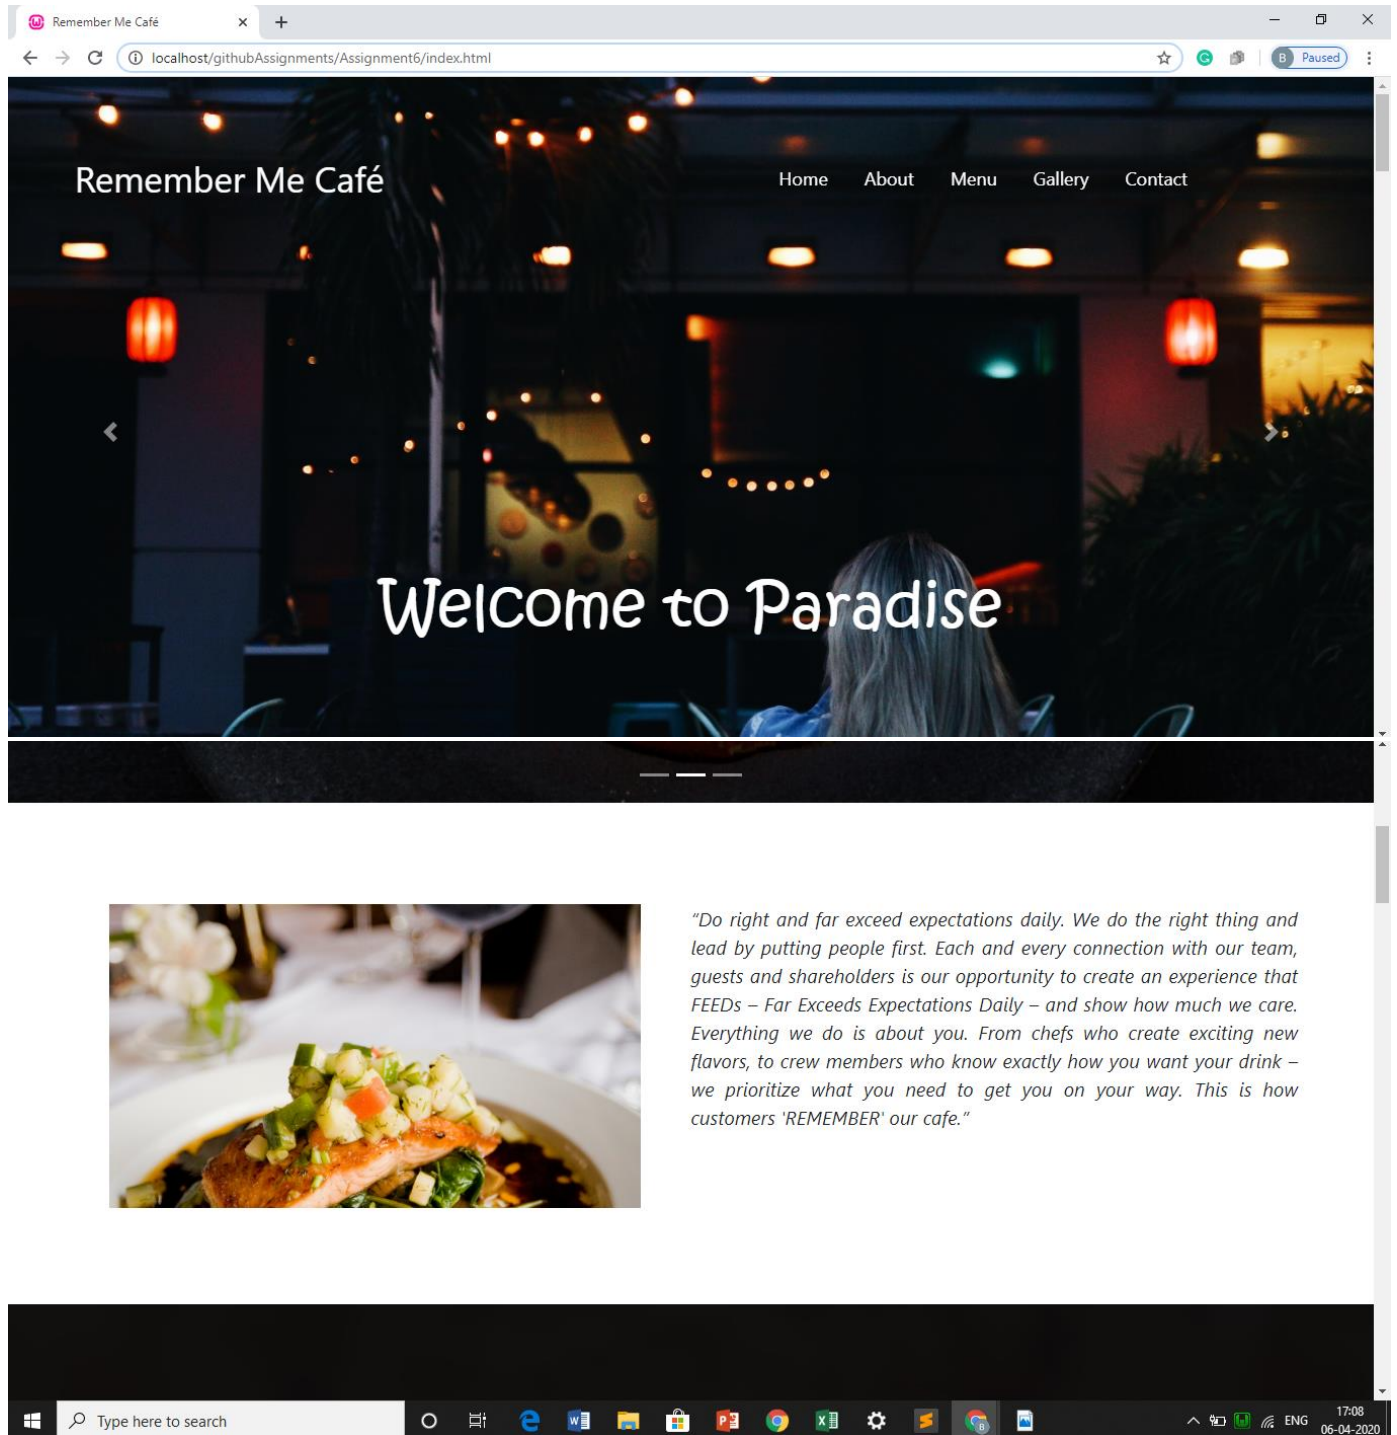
Remember Me Café

localhost/githubAssignments/Assignment6/index.html

B Paused

Remember Me Café

Home About Menu Gallery Contact

Welcome to Paradise

"Do right and far exceed expectations daily. We do the right thing and lead by putting people first. Each and every connection with our team, guests and shareholders is our opportunity to create an experience that FEEDs – Far Exceeds Expectations Daily – and show how much we care. Everything we do is about you. From chefs who create exciting new flavors, to crew members who know exactly how you want your drink – we prioritize what you need to get you on your way. This is how customers 'REMEMBER' our cafe."

Type here to search

ENG 17:08 06-04-2020